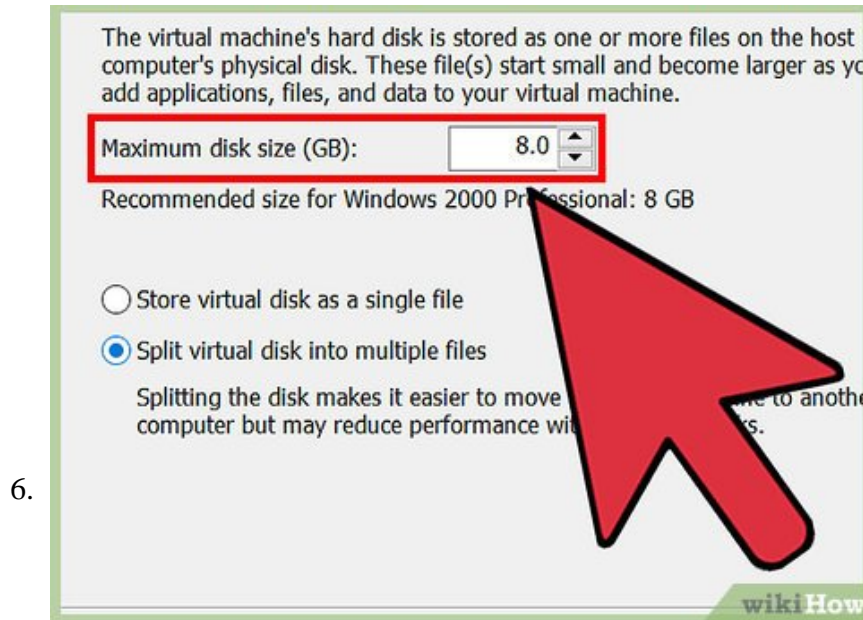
The virtual machine's hard disk is stored as one or more files on the host computer's physical disk. These file(s) start small and become larger as yo add applications, files, and data to your virtual machine.

Maximum disk size (GB): 8.0

Recommended size for Windows 2000 Pr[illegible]ssional: 8 GB

Store virtual disk as a single file

Split virtual disk into multiple files

Splitting the disk makes it easier to move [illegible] to anothe computer but may reduce performance wit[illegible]s.

6.

wikiHow